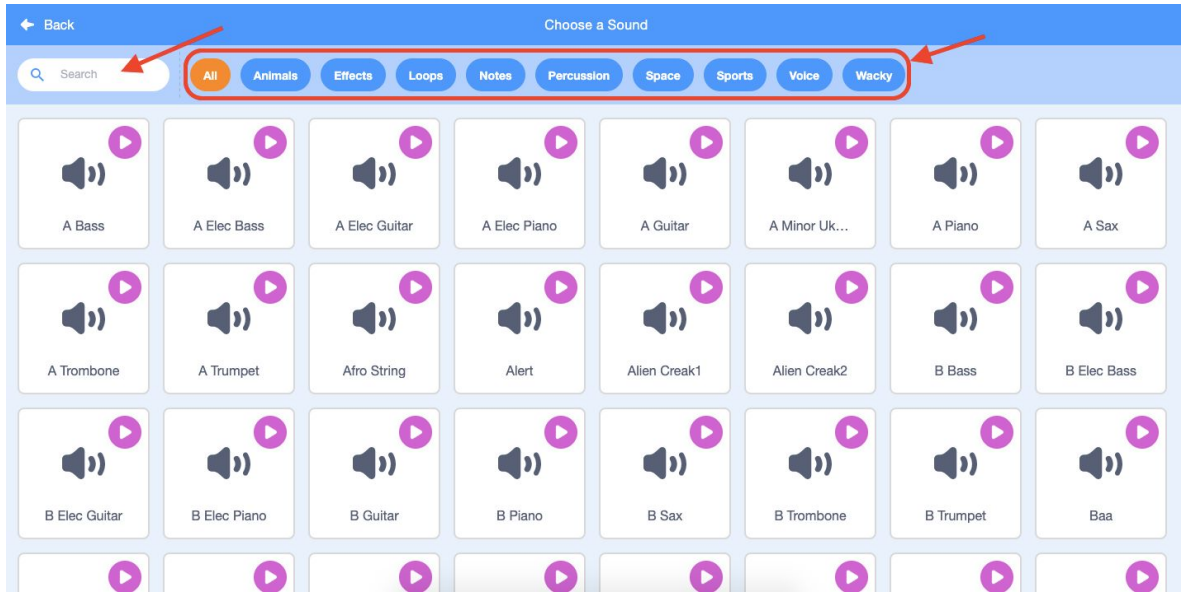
Back

Choose a Sound

Search

All Animals Effects Loops Notes Percussion Space Sports Voice Wacky

A Bass
A Elec Bass
A Elec Guitar
A Elec Piano
A Guitar
A Minor Uk...
A Piano
A Sax

A Trombone
A Trumpet
Afro String
Alert
Alien Creak1
Alien Creak2
B Bass
B Elec Bass

B Elec Guitar
B Elec Piano
B Guitar
B Piano
B Sax
B Trombone
B Trumpet
Baa